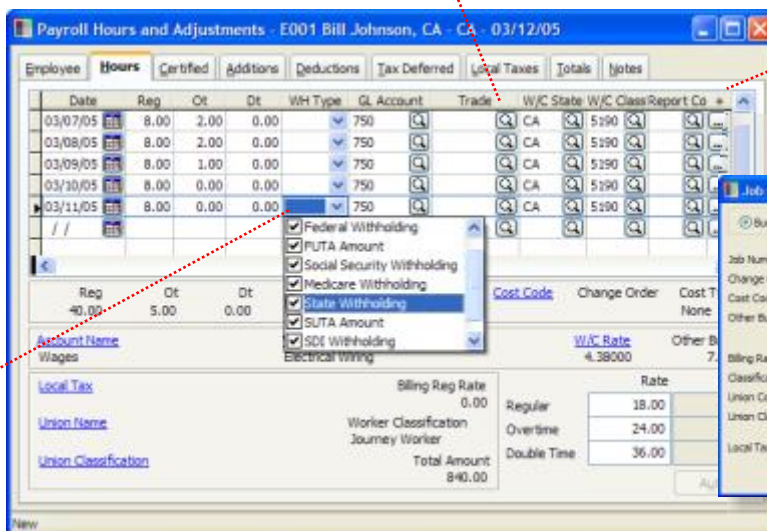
Payroll Hours and Adjustments - E001 Bill Johnson, CA - CA - 03/12/05

Employee | Hours | Certified | Additions | Deductions | Tax Deferred | Local Taxes | Totals | Notes

| Date | Reg | Ot | Dt | WH Type | GL Account | Trade | W/C State | W/C Class | Report Co |
|---|---|---|---|---|---|---|---|---|---|
| 03/07/05 | 8.00 | 2.00 | 0.00 | | 750 | | CA | 5190 | |
| 03/08/05 | 8.00 | 2.00 | 0.00 | | 750 | | CA | 5190 | |
| 03/09/05 | 8.00 | 1.00 | 0.00 | | 750 | | CA | 5190 | |
| 03/10/05 | 8.00 | 0.00 | 0.00 | | 750 | | CA | 5190 | |
| 03/11/05 | 8.00 | 0.00 | 0.00 | | 750 | | CA | 5190 | |
| / / | | | | | | | | | |

Federal Withholding
FUTA Amount
Social Security Withholding
Medicare Withholding
State Withholding
SUTA Amount
SDI Withholding

Reg 40.00
Ot 5.00
Dt 0.00
Cost Code
Change Order
Cost T
None

Account Name
Wages
Electrical Wiring
W/C Rate
4.38000
Other B
7.

Local Tax
Billing Reg Rate
0.00
Union Name
Worker Classification
Journey Worker
Union Classification
Total Amount
840.00

Rate
Regular 18.00
Overtime 24.00
Double Time 36.00

Job
Job Num
Change
Cost Co
Other B
Billing Ra
Classific
Union Co
Union Cl
Local Ta
Au

New